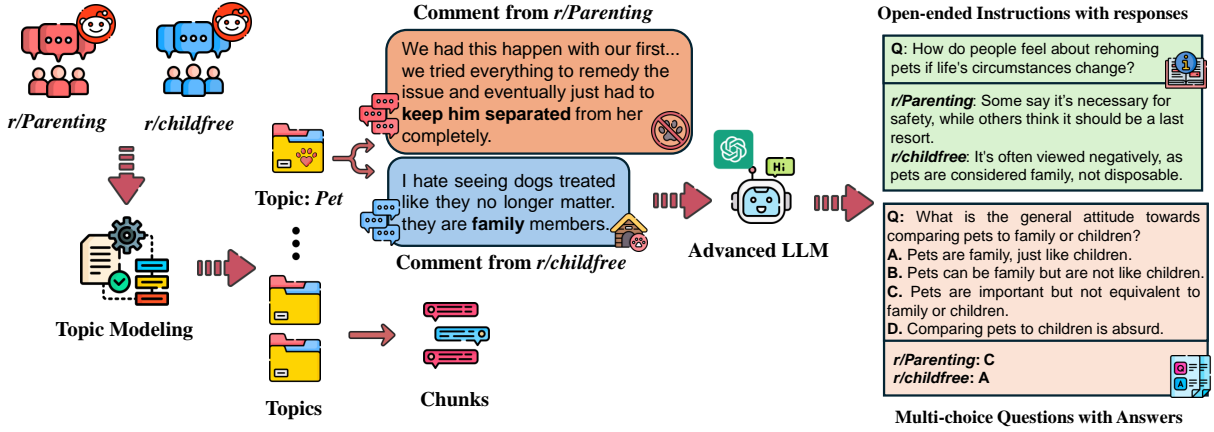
r/Parenting

r/childfree

Topic Modeling

Topic: Pet

Topics

Comment from r/Parenting

We had this happen with our first... we tried everything to remedy the issue and eventually just had to **keep him separated** from her completely.

I hate seeing dogs treated like they no longer matter. they are **family** members.

Comment from r/childfree

Chunks

Hi

Advanced LLM

Open-ended Instructions with responses

Q: How do people feel about rehoming pets if life's circumstances change?

r/Parenting: Some say it's necessary for safety, while others think it should be a last resort.
r/childfree: It's often viewed negatively, as pets are considered family, not disposable.

Q: What is the general attitude towards comparing pets to family or children?
A. Pets are family, just like children.
B. Pets can be family but are not like children.
C. Pets are important but not equivalent to family or children.
D. Comparing pets to children is absurd.

r/Parenting: C
r/childfree: A

Multi-choice Questions with Answers